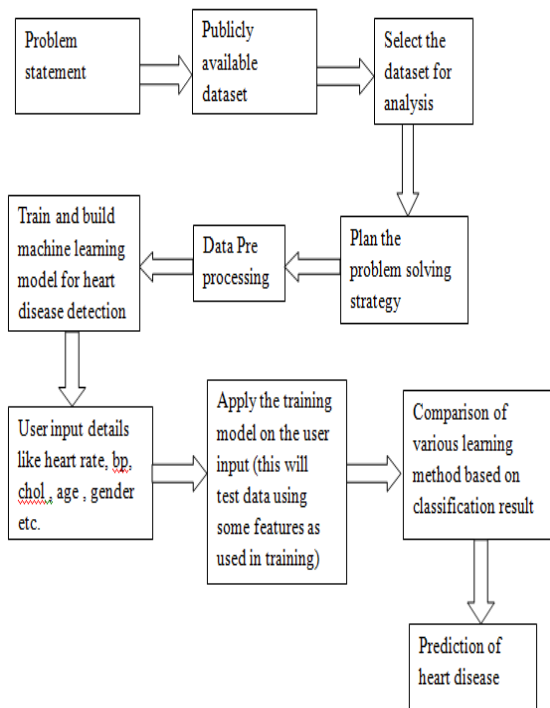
Problem statement

Publicly available dataset

Select the dataset for analysis

Plan the problem solving strategy

Data Pre processing

Train and build machine learning model for heart disease detection

User input details like heart rate, bp, chol , age , gender etc.

Apply the training model on the user input (this will test data using some features as used in training)

Comparison of various learning method based on classification result

Prediction of heart disease